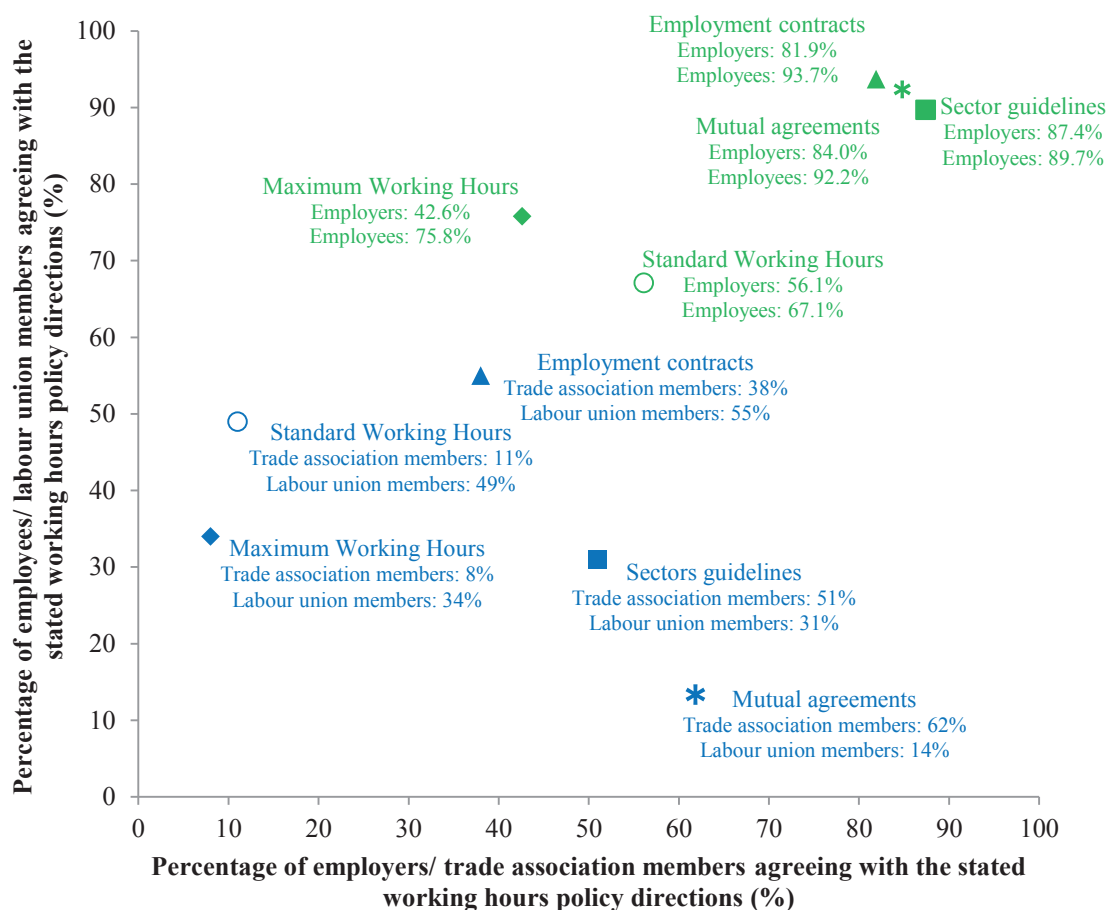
Percentage of employees/ labour union members agreeing with the stated working hours policy directions (%)

100
90
80
70
60
50
40
30
20
10
0

Employment contracts
Employers: 81.9%
Employees: 93.7%

Sector guidelines
Employers: 87.4%
Employees: 89.7%

Mutual agreements
Employers: 84.0%
Employees: 92.2%

Maximum Working Hours
Employers: 42.6%
Employees: 75.8%

Standard Working Hours
Employers: 56.1%
Employees: 67.1%

Employment contracts
Trade association members: 38%
Labour union members: 55%

Standard Working Hours
Trade association members: 11%
Labour union members: 49%

Maximum Working Hours
Trade association members: 8%
Labour union members: 34%

Sectors guidelines
Trade association members: 51%
Labour union members: 31%

Mutual agreements
Trade association members: 62%
Labour union members: 14%

0 10 20 30 40 50 60 70 80 90 100

Percentage of employers/ trade association members agreeing with the stated working hours policy directions (%)